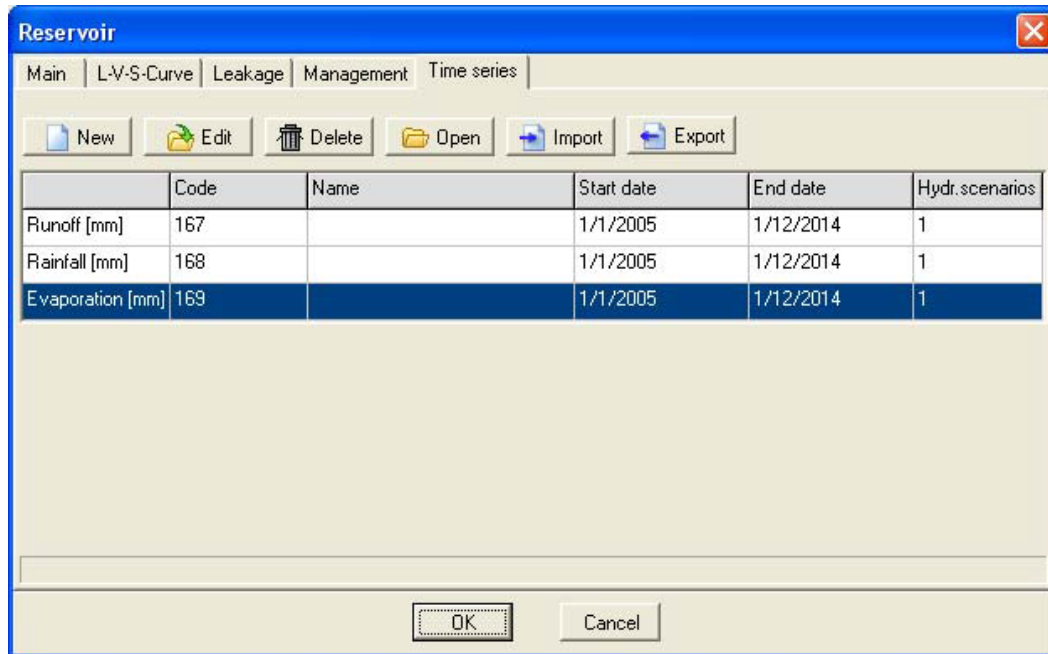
Reservoir

Main | L-V-S-Curve | Leakage | Management | Time series

New | Edit | Delete | Open | Import | Export

| | Code | Name | Start date | End date | Hydr.scenarios |
|---|---|---|---|---|---|
| Runoff [mm] | 167 | | 1/1/2005 | 1/12/2014 | 1 |
| Rainfall [mm] | 168 | | 1/1/2005 | 1/12/2014 | 1 |
| Evaporation [mm] | 169 | | 1/1/2005 | 1/12/2014 | 1 |

OK | Cancel